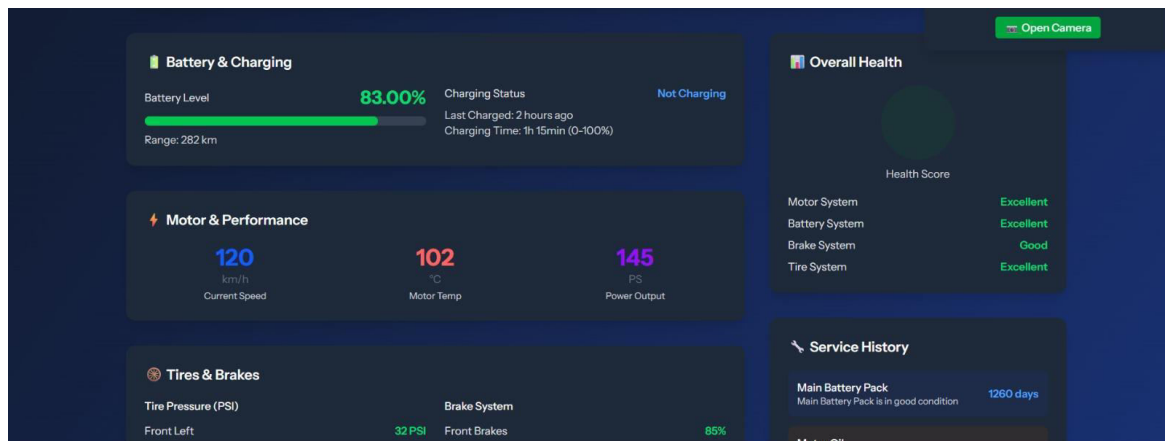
Open Camera

Battery & Charging

Battery Level 83.00%

Range: 282 km

Charging Status Not Charging

Last Charged: 2 hours ago

Charging Time: 1h 15min (0-100%)

Overall Health

Health Score

Motor System Excellent

Battery System Excellent

Brake System Good

Tire System Excellent

Motor & Performance

120
km/h
Current Speed

102
°C
Motor Temp

145
PS
Power Output

Service History

Main Battery Pack
Main Battery Pack is in good condition
1260 days

Tires & Brakes

Tire Pressure (PSI)

Front Left 32 PSI

Brake System

Front Brakes 85%